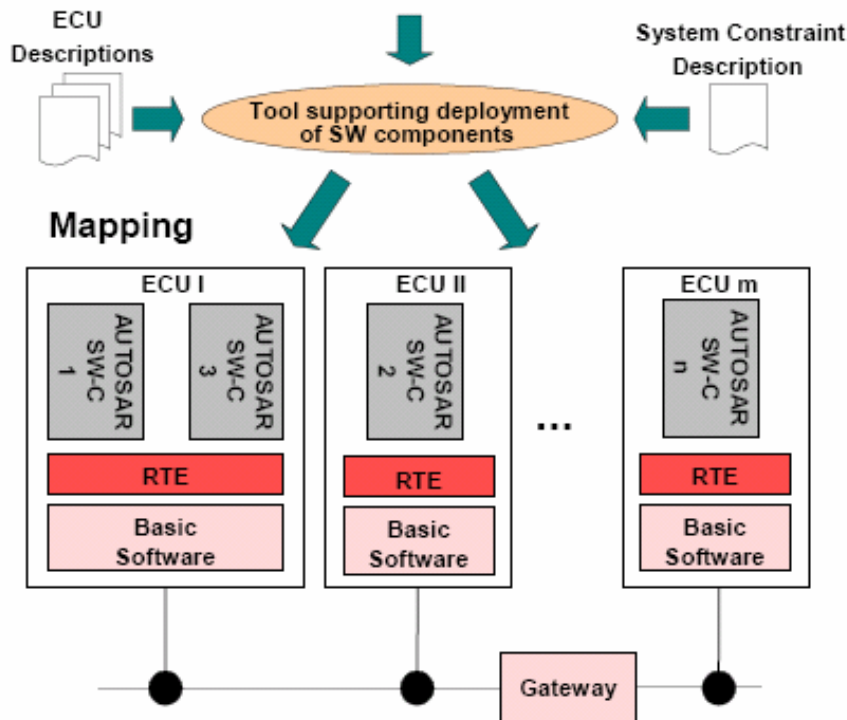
ECU Descriptions

System Constraint Description

Tool supporting deployment of SW components

Mapping

ECU I

AUTOSAR SW-C 1

AUTOSAR SW-C 3

RTE

Basic Software

ECU II

AUTOSAR SW-C 2

RTE

Basic Software

...

ECU m

AUTOSAR SW-C n

RTE

Basic Software

Gateway